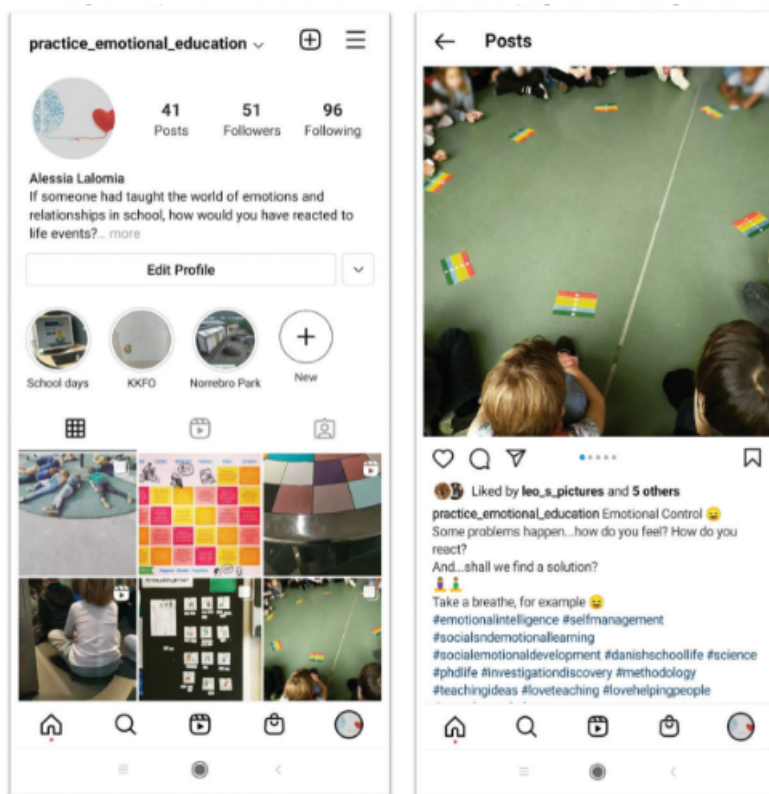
practice_emotional_education

41 Posts
51 Followers
96 Following

Alessia Lalomia
If someone had taught the world of emotions and relationships in school, how would you have reacted to life events?... more

Edit Profile

School days
KKFO
Norrebro Park
New

Posts

Liked by leo_s_pictures and 5 others
practice_emotional_education Emotional Control 😉
Some problems happen...how do you feel? How do you react?
And...shall we find a solution?
Take a breathe, for example 😉
#emotionalintelligence #selfmanagement #socialsndemotionallearning #socialemotionaldevelopment #danishschoollife #science #phdlife #investigationdiscovery #methodology #teachingideas #loveteaching #lovehelpingpeople